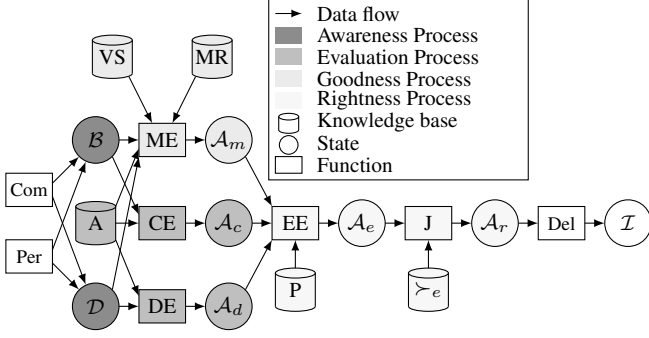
Data flow
Awareness Process
Evaluation Process
Goodness Process
Rightness Process
Knowledge base
State
Function

VS

MR

$\mathcal{B}$

ME

$\mathcal{A}_m$

Com

A

CE

$\mathcal{A}_c$

EE

$\mathcal{A}_e$

J

$\mathcal{A}_r$

Del

$\mathcal{I}$

Per

$\mathcal{D}$

DE

$\mathcal{A}_d$

P

$\succ_e$